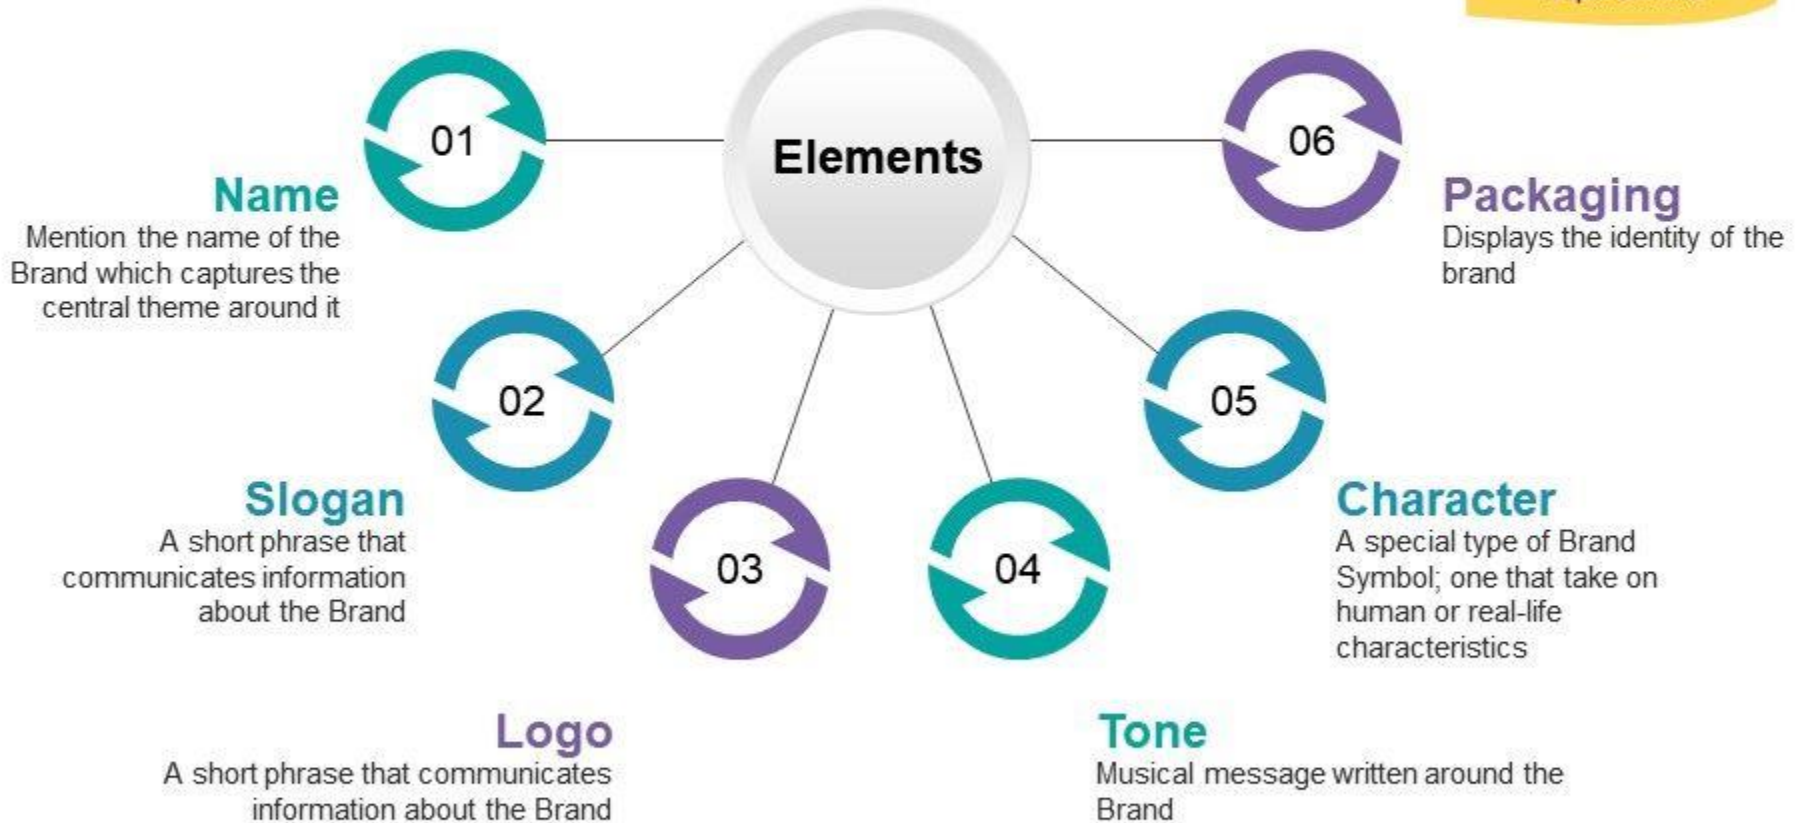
Elements

01

Name
Mention the name of the Brand which captures the central theme around it

02

Slogan
A short phrase that communicates information about the Brand

03

Logo
A short phrase that communicates information about the Brand

04

Tone
Musical message written around the Brand

05

Character
A special type of Brand Symbol; one that take on human or real-life characteristics

06

Packaging
Displays the identity of the brand